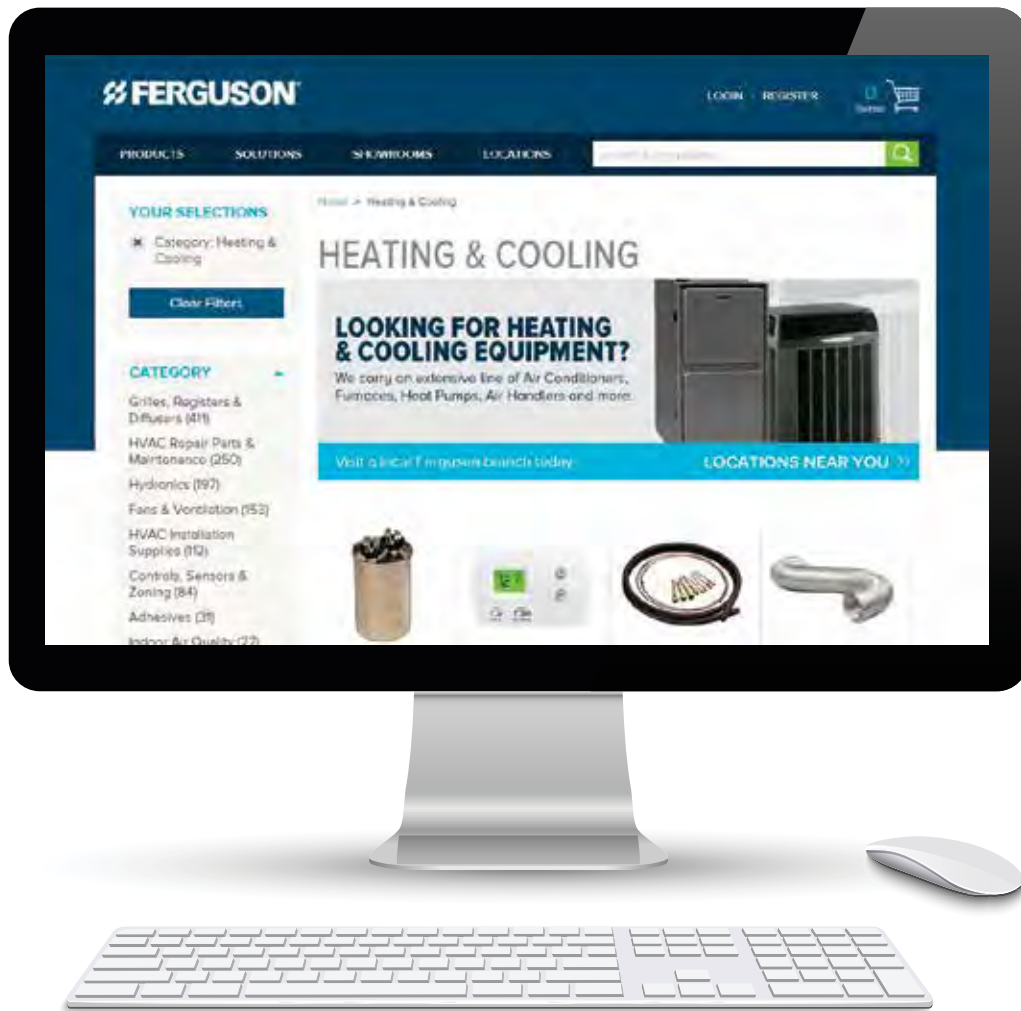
FERGUSON

LOGIN REGISTER

0 Items

PRODUCTS SOLUTIONS SHOWROOMS LOCATIONS

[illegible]

Home > Heating & Cooling

YOUR SELECTIONS

Category: Heating & Cooling

Clear Filters

HEATING & COOLING

LOOKING FOR HEATING & COOLING EQUIPMENT?
We carry an extensive line of Air Conditioners, Furnaces, Heat Pumps, Air Handlers and more.

Visit a local Ferguson branch today. LOCATIONS NEAR YOU >>

CATEGORY

Grilles, Registers & Diffusers (411)
HVAC Repair Parts & Maintenance (250)
Hydronics (197)
Fans & Ventilation (153)
HVAC Installation Supplies (112)
Controls, Sensors & Zoning (84)
Adhesives (31)
Indoor Air Quality (22)